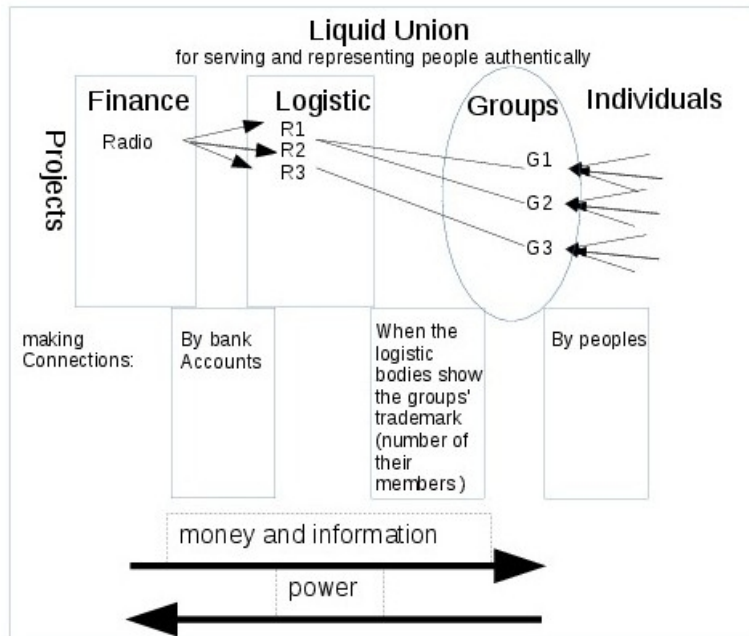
Liquid Union
for serving and representing people authentically

Projects

Finance

Radio

Logistic

R1
R2
R3

Groups

G1
G2
G3

Individuals

making Connections:

By bank Accounts

When the logistic bodies show the groups' trademark (number of their members )

By peoples

money and information

power